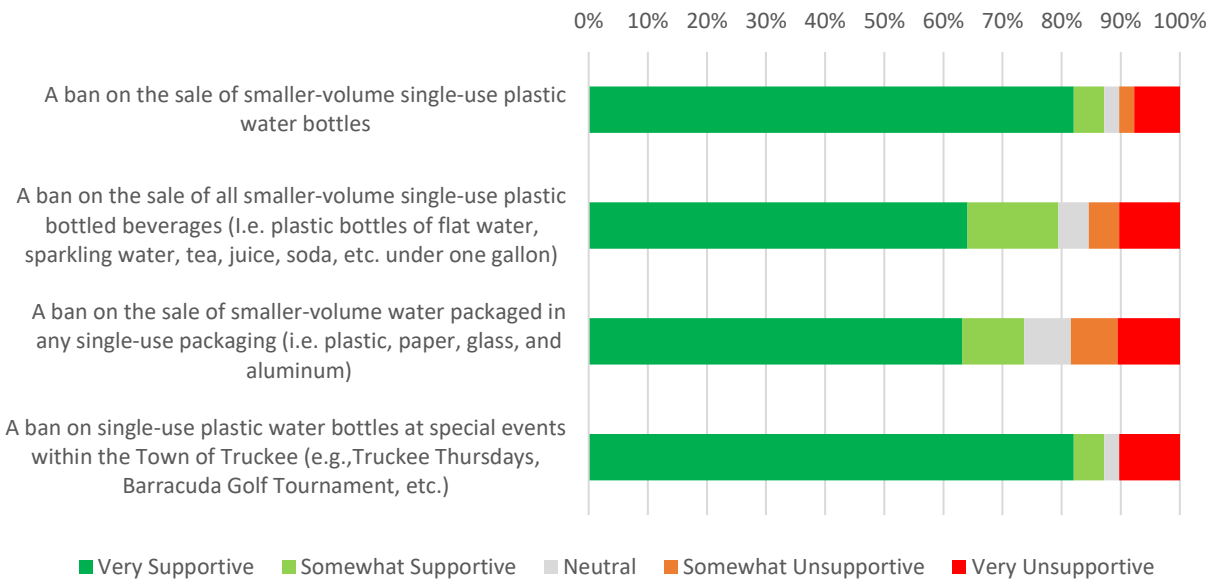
0% 10% 20% 30% 40% 50% 60% 70% 80% 90% 100%

A ban on the sale of smaller-volume single-use plastic water bottles

A ban on the sale of all smaller-volume single-use plastic bottled beverages (I.e. plastic bottles of flat water, sparkling water, tea, juice, soda, etc. under one gallon)

A ban on the sale of smaller-volume water packaged in any single-use packaging (i.e. plastic, paper, glass, and aluminum)

A ban on single-use plastic water bottles at special events within the Town of Truckee (e.g.,Truckee Thursdays, Barracuda Golf Tournament, etc.)

Very Supportive Somewhat Supportive Neutral Somewhat Unsupportive Very Unsupportive